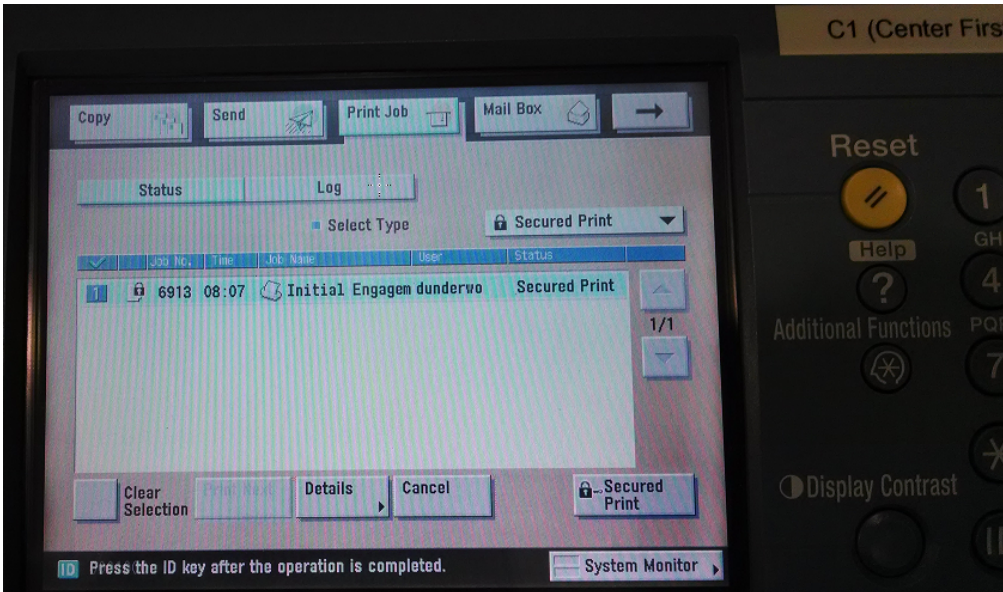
C1 (Center Firs

Copy
Send
Print Job
Mail Box

Status
Log

Select Type
Secured Print

Job No.
Time
Job Name
User
Status

1
6913
08:07
Initial Engagem
dunderwo
Secured Print

1/1

Clear Selection
Print Next
Details
Cancel
Secured Print

ID Press the ID key after the operation is completed.
System Monitor

Reset
Help
Additional Functions
Display Contrast
1
GH
4
PQ
7